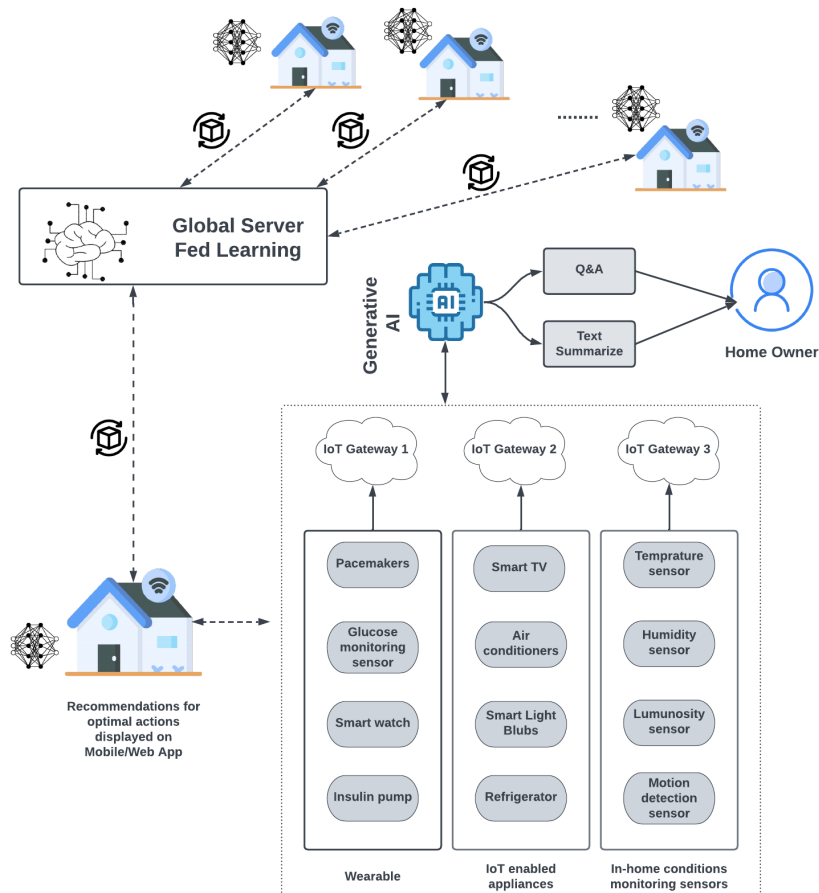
.......

Global Server
Fed Learning

Generative AI

AI

Q&A

Text Summarize

Home Owner

IoT Gateway 1

IoT Gateway 2

IoT Gateway 3

Pacemakers

Glucose monitoring sensor

Smart watch

Insulin pump

Smart TV

Air conditioners

Smart Light Blubs

Refrigerator

Temprature sensor

Humidity sensor

Lumunosity sensor

Motion detection sensor

Recommendations for optimal actions displayed on Mobile/Web App

Wearable

IoT enabled appliances

In-home conditions monitoring sensors